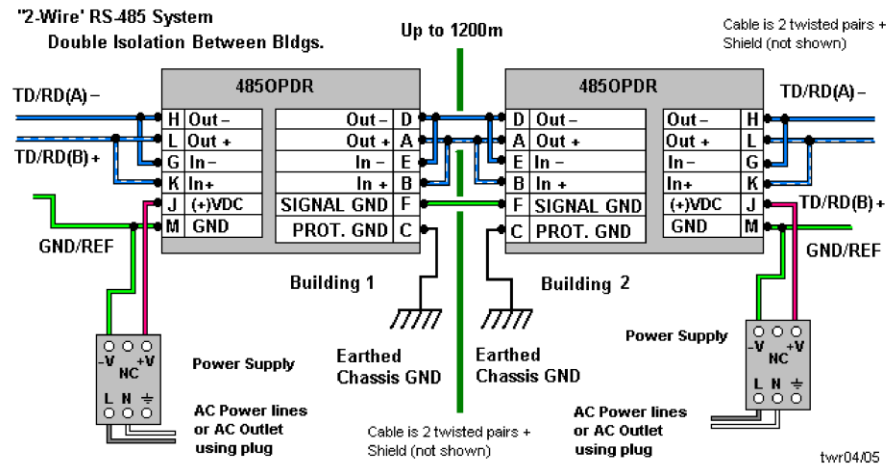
"2-Wire" RS-485 System
Double Isolation Between Bldgs.

Up to 1200m

Cable is 2 twisted pairs + Shield (not shown)

485OPDR

TD/RD(A) –
TD/RD(B) +

| H | Out – |
|---|---|
| L | Out + |
| G | In – |
| K | In + |
| J | (+)VDC |
| M | GND |

| Out – | D |
|---|---|
| Out + | A |
| In – | E |
| In + | B |
| SIGNAL GND | F |
| PROT. GND | C |

GND/REF

Building 1

-V +V
NC
L N ⏚

Power Supply

AC Power lines or AC Outlet using plug

Earthed Chassis GND

Earthed Chassis GND

Cable is 2 twisted pairs + Shield (not shown)

485OPDR

| D | Out – |
|---|---|
| A | Out + |
| E | In – |
| B | In + |
| F | SIGNAL GND |
| C | PROT. GND |

| Out – | H |
|---|---|
| Out + | L |
| In – | G |
| In+ | K |
| (+)VDC | J |
| GND | M |

TD/RD(A) –
TD/RD(B) +
GND/REF

Building 2

Power Supply

-V +V
NC
L N ⏚

AC Power lines or AC Outlet using plug

twr04/05